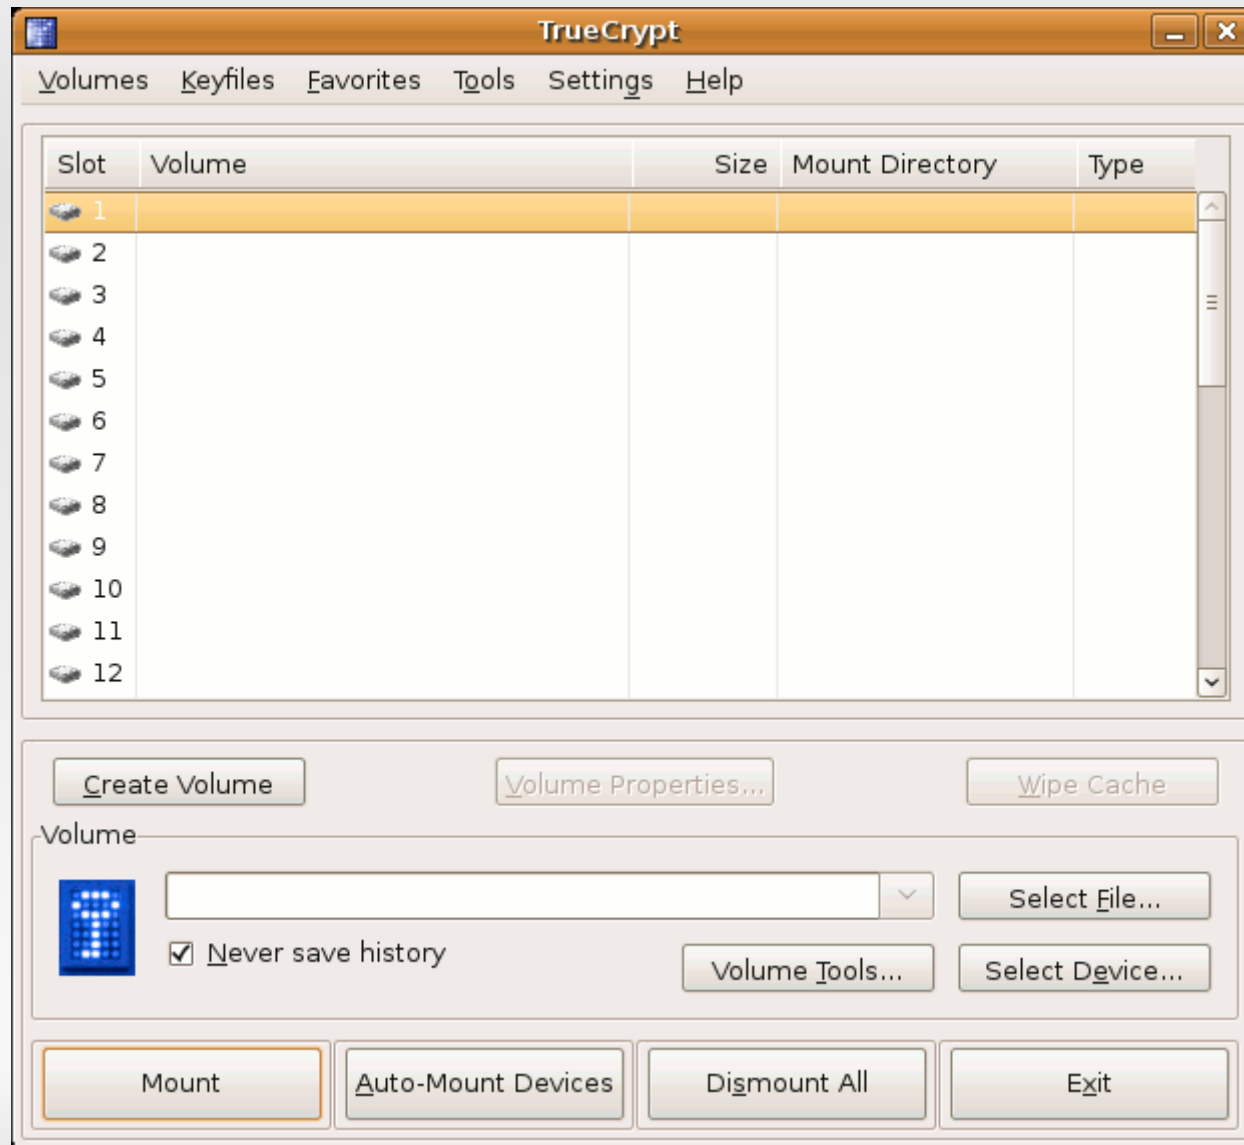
TrueCrypt

Volumes Keyfiles Favorites Tools Settings Help

| Slot | Volume | Size | Mount Directory | Type |
|---|---|---|---|---|
| 1 | | | | |
| 2 | | | | |
| 3 | | | | |
| 4 | | | | |
| 5 | | | | |
| 6 | | | | |
| 7 | | | | |
| 8 | | | | |
| 9 | | | | |
| 10 | | | | |
| 11 | | | | |
| 12 | | | | |

Create Volume
Volume Properties...
Wipe Cache

Volume

Never save history

Select File...
Volume Tools...
Select Device...

Mount
Auto-Mount Devices
Dismount All
Exit